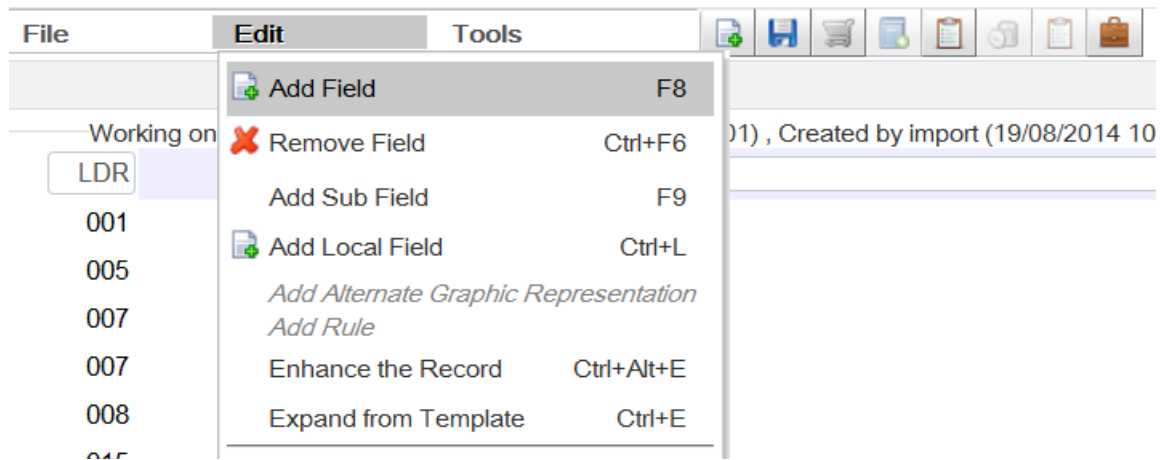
File Edit Tools

Add Field F8
Remove Field Ctrl+F6
Add Sub Field F9
Add Local Field Ctrl+L
Add Alternate Graphic Representation
Add Rule
Enhance the Record Ctrl+Alt+E
Expand from Template Ctrl+E

Working on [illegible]01) , Created by import (19/08/2014 10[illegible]

LDR
001
005
007
007
008
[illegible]